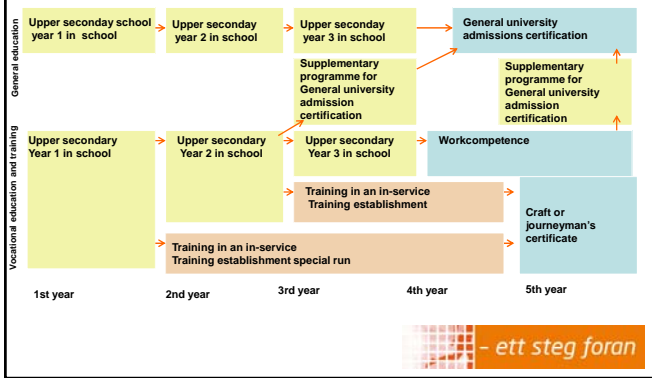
General education

Vocational education and training

Upper seconday school year 1 in school

Upper seconday year 2 in school

Upper seconday year 3 in school

General university admissions certification

Supplementary programme for General university admission certification

Supplementary programme for General university admission certification

Upper secondary Year 1 in school

Upper secondary Year 2 in school

Upper secondary Year 3 in school

Workcompetence

Training in an in-service Training establishment

Craft or journeyman's certificate

Training in an in-service Training establishment special run

1st year

2nd year

3rd year

4th year

5th year

- ett steg foran